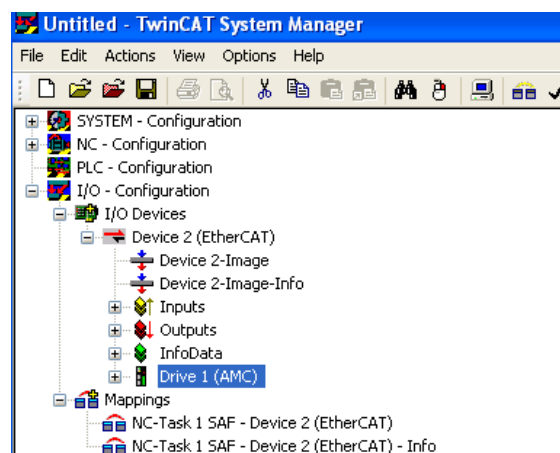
Untitled - TwinCAT System Manager

File Edit Actions View Options Help

SYSTEM - Configuration
NC - Configuration
PLC - Configuration
I/O - Configuration
I/O Devices
Device 2 (EtherCAT)
Device 2-Image
Device 2-Image-Info
Inputs
Outputs
InfoData
Drive 1 (AMC)
Mappings
NC-Task 1 SAF - Device 2 (EtherCAT)
NC-Task 1 SAF - Device 2 (EtherCAT) - Info